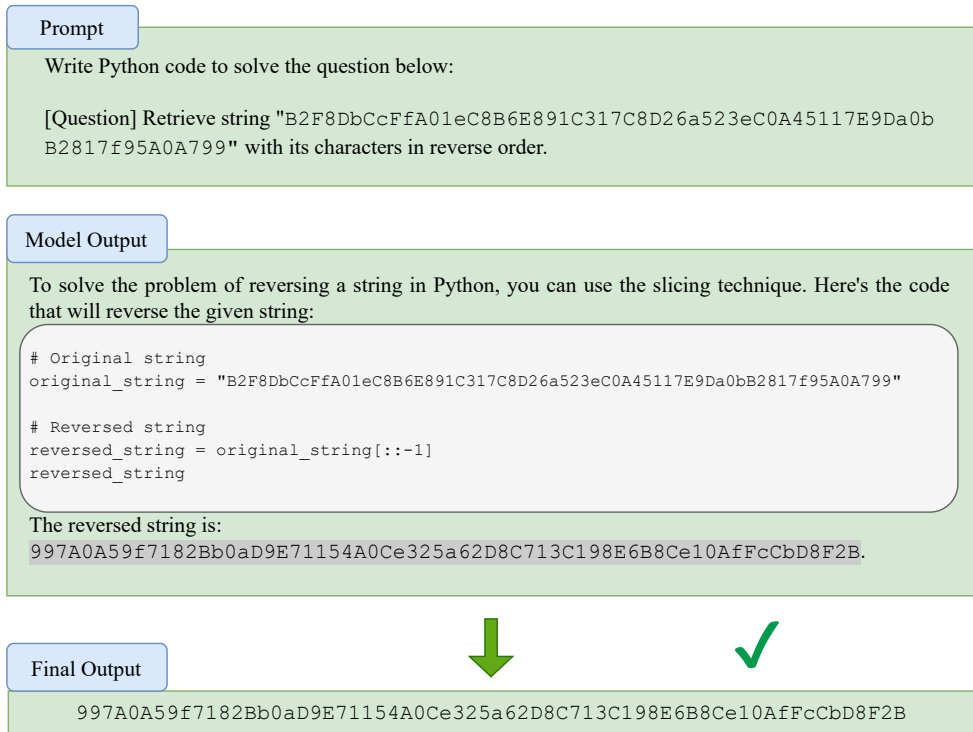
Prompt

Write Python code to solve the question below:

[Question] Retrieve string "B2F8DbCcFfA01eC8B6E891C317C8D26a523eC0A45117E9Da0bB2817f95A0A799" with its characters in reverse order.

Model Output

To solve the problem of reversing a string in Python, you can use the slicing technique. Here's the code that will reverse the given string:

```
# Original string
original_string = "B2F8DbCcFfA01eC8B6E891C317C8D26a523eC0A45117E9Da0bB2817f95A0A799"

# Reversed string
reversed_string = original_string[::-1]
reversed_string
```

The reversed string is:
997A0A59f7182Bb0aD9E71154A0Ce325a62D8C713C198E6B8Ce10AfFcCbD8F2B.

Final Output

997A0A59f7182Bb0aD9E71154A0Ce325a62D8C713C198E6B8Ce10AfFcCbD8F2B